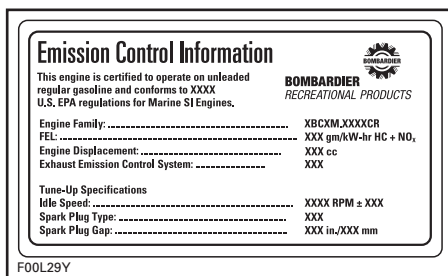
Emission Control Information

This engine is certified to operate on unleaded regular gasoline and conforms to XXXX U.S. EPA regulations for Marine SI Engines.

BOMBARDIER

BOMBARDIER
RECREATIONAL PRODUCTS

Engine Family: XBCXM.XXXXCR
FEL: XXX g/kW-hr HC + $NO_x$
Engine Displacement: XXX cc
Exhaust Emission Control System: XXX

Tune-Up Specifications
Idle Speed: XXXX RPM ± XXX
Spark Plug Type: XXX
Spark Plug Gap: XXX in./XXX mm

F00L29Y